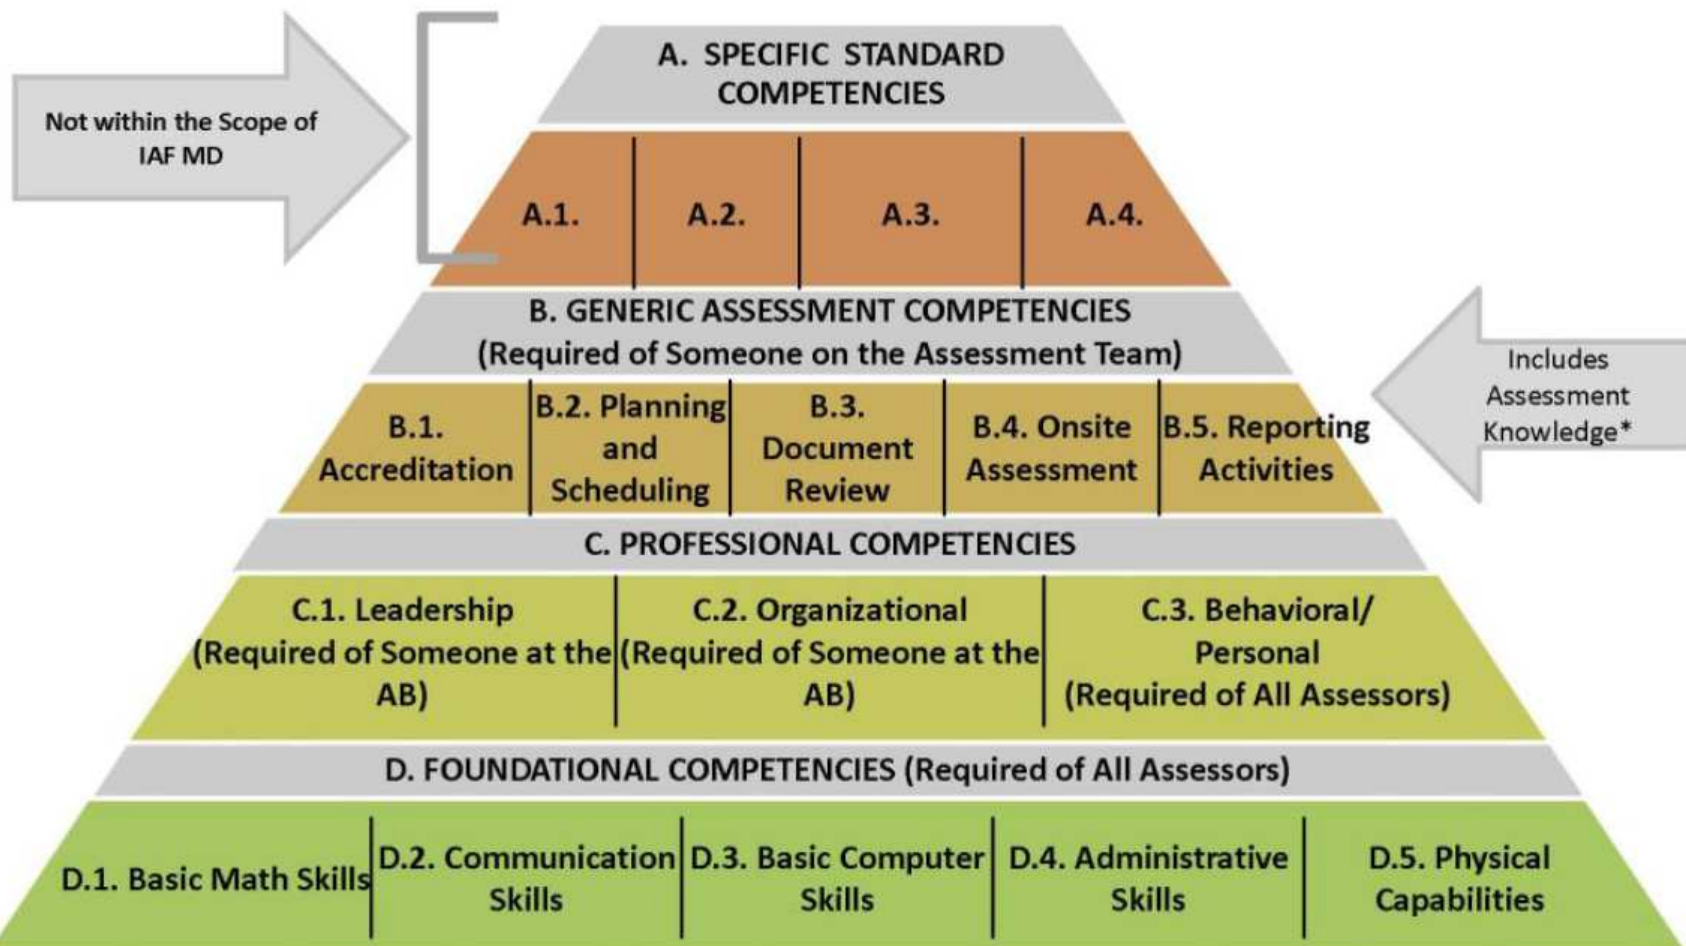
Not within the Scope of IAF MD

A. SPECIFIC STANDARD COMPETENCIES

A.1.

A.2.

A.3.

A.4.

B. GENERIC ASSESSMENT COMPETENCIES (Required of Someone on the Assessment Team)

Includes Assessment Knowledge*

B.1. Accreditation

B.2. Planning and Scheduling

B.3. Document Review

B.4. Onsite Assessment

B.5. Reporting Activities

C. PROFESSIONAL COMPETENCIES

C.1. Leadership (Required of Someone at the AB)

C.2. Organizational (Required of Someone at the AB)

C.3. Behavioral/ Personal (Required of All Assessors)

D. FOUNDATIONAL COMPETENCIES (Required of All Assessors)

D.1. Basic Math Skills

D.2. Communication Skills

D.3. Basic Computer Skills

D.4. Administrative Skills

D.5. Physical Capabilities